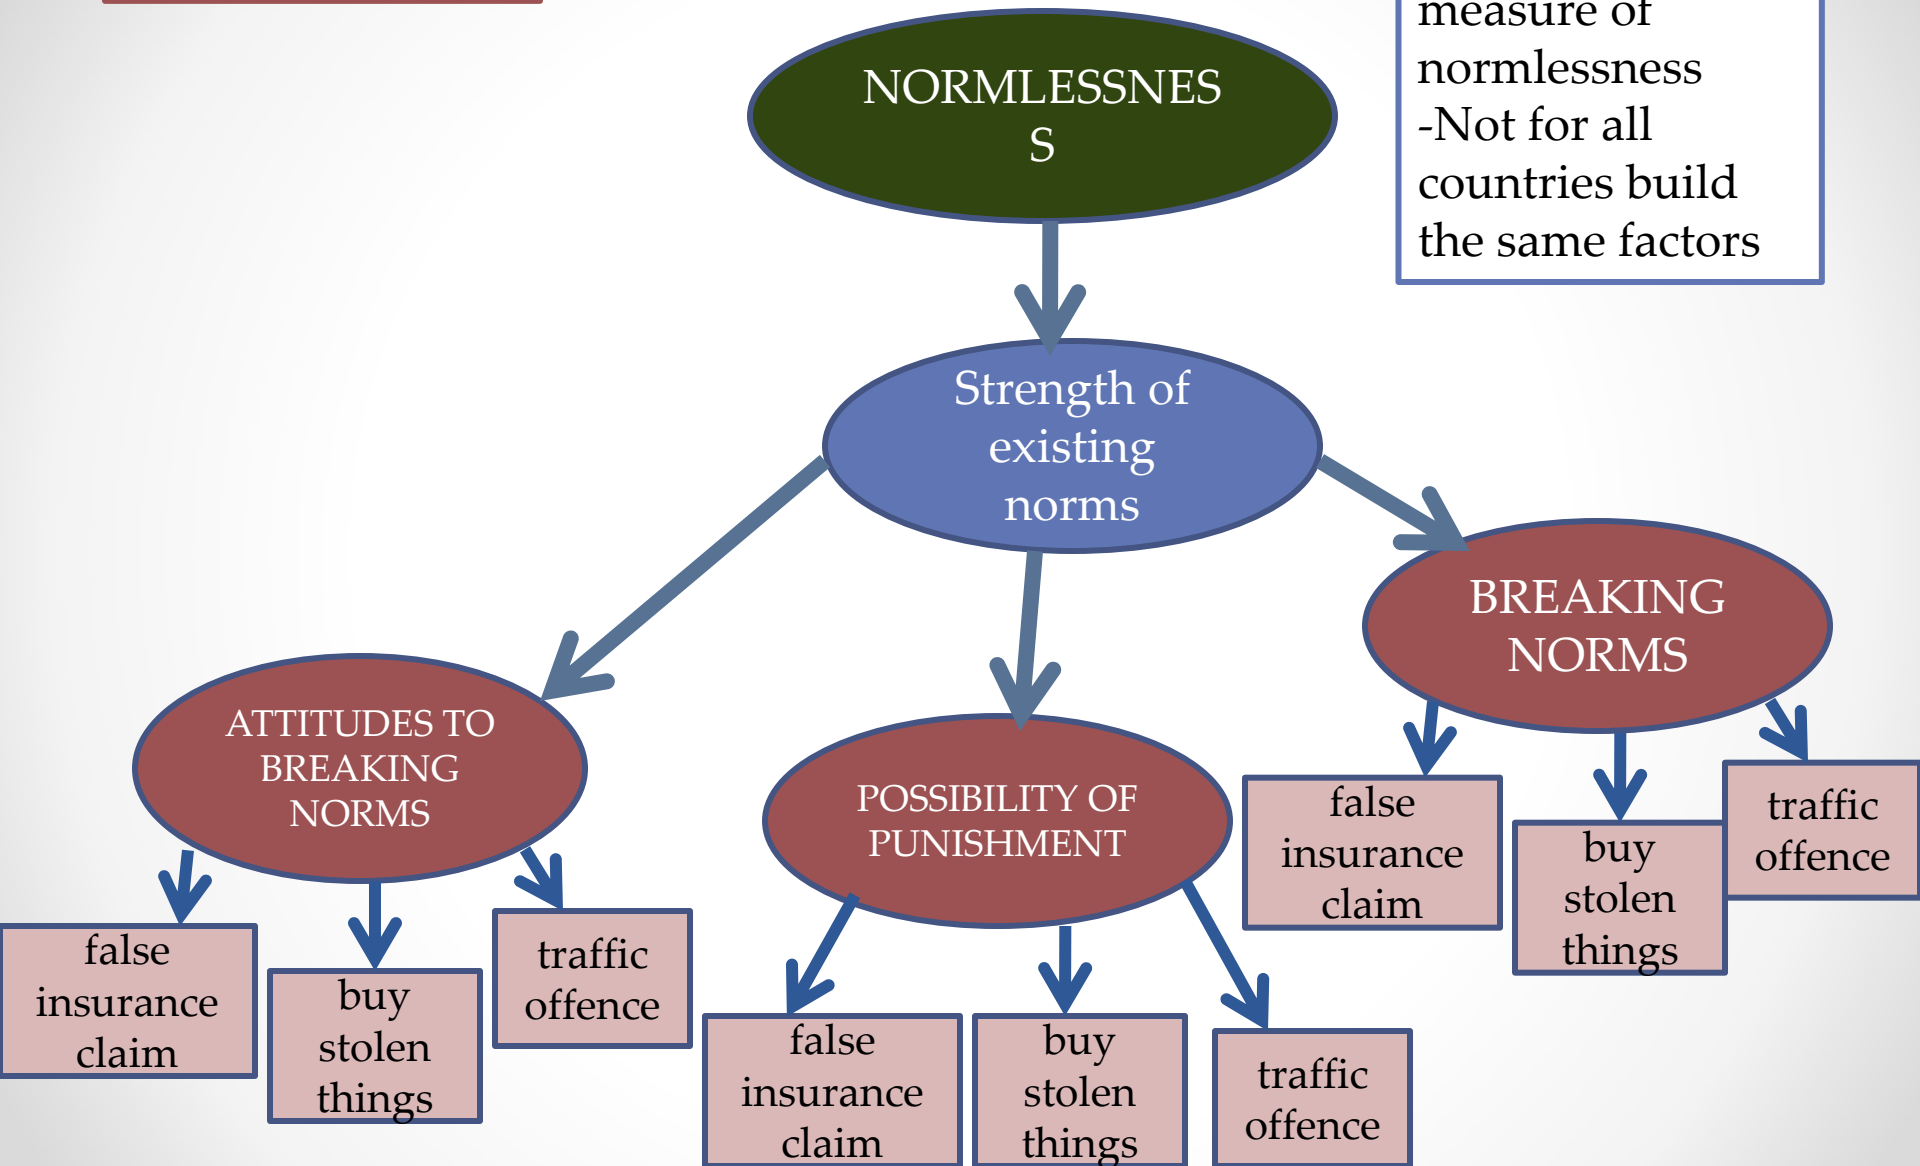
measure of normlessness
-Not for all countries build the same factors

NORMLESSNES S

Strength of existing norms

ATTITUDES TO BREAKING NORMS

POSSIBILITY OF PUNISHMENT

BREAKING NORMS

false insurance claim

buy stolen things

traffic offence

false insurance claim

buy stolen things

traffic offence

false insurance claim

buy stolen things

traffic offence